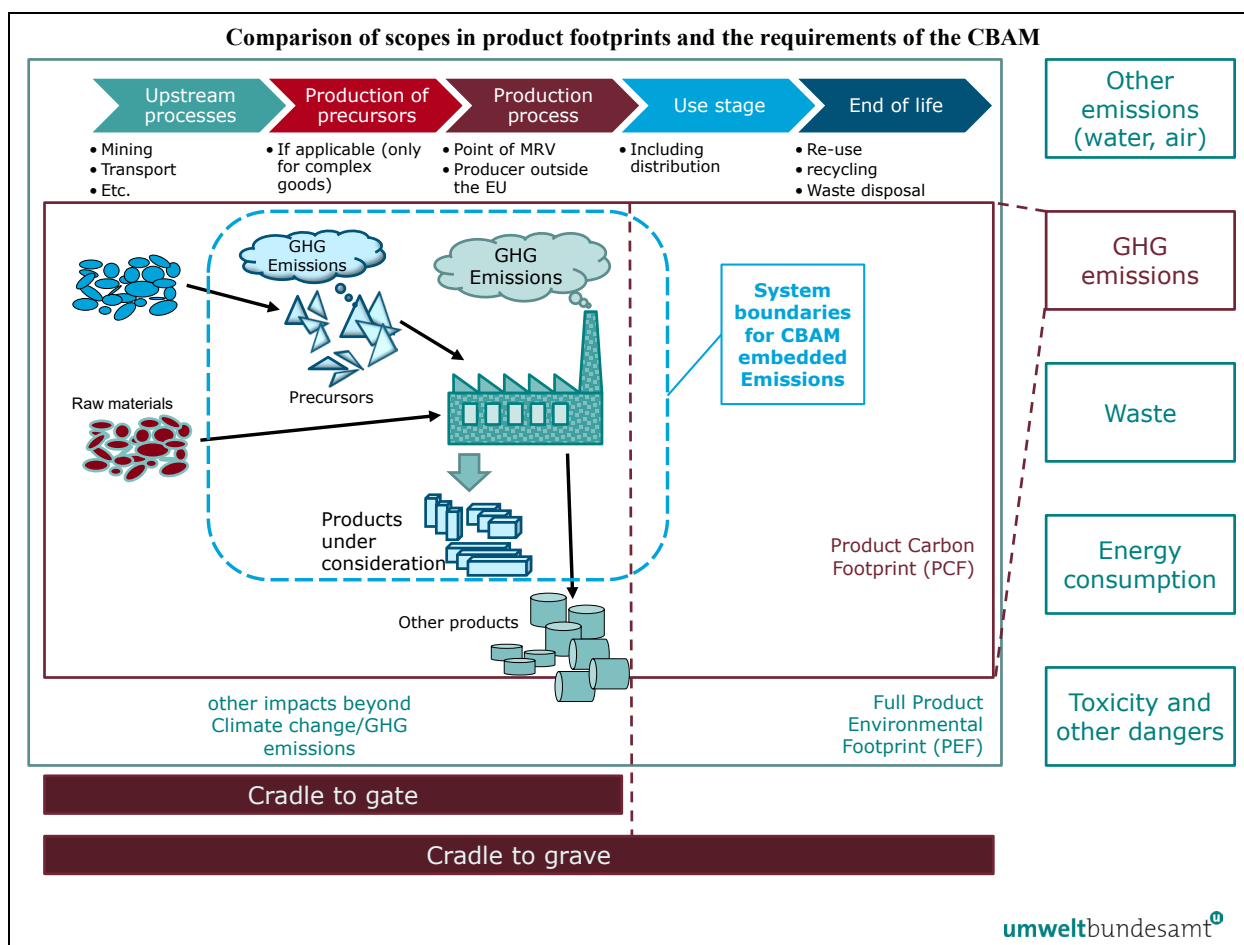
Comparison of scopes in product footprints and the requirements of the CBAM

Upstream processes

Production of precursors

Production process

Use stage

End of life

• Mining
• Transport
• Etc.

• If applicable (only for complex goods)

• Point of MRV
• Producer outside the EU

• Including distribution

• Re-use
• recycling
• Waste disposal

Other emissions (water, air)

GHG emissions

Waste

Energy consumption

Toxicity and other dangers

GHG Emissions

GHG Emissions

Precursors

Raw materials

System boundaries for CBAM embedded Emissions

Products under consideration

Other products

Product Carbon Footprint (PCF)

other impacts beyond Climate change/GHG emissions

Full Product Environmental Footprint (PEF)

Cradle to gate

Cradle to grave

umweltbundesamt